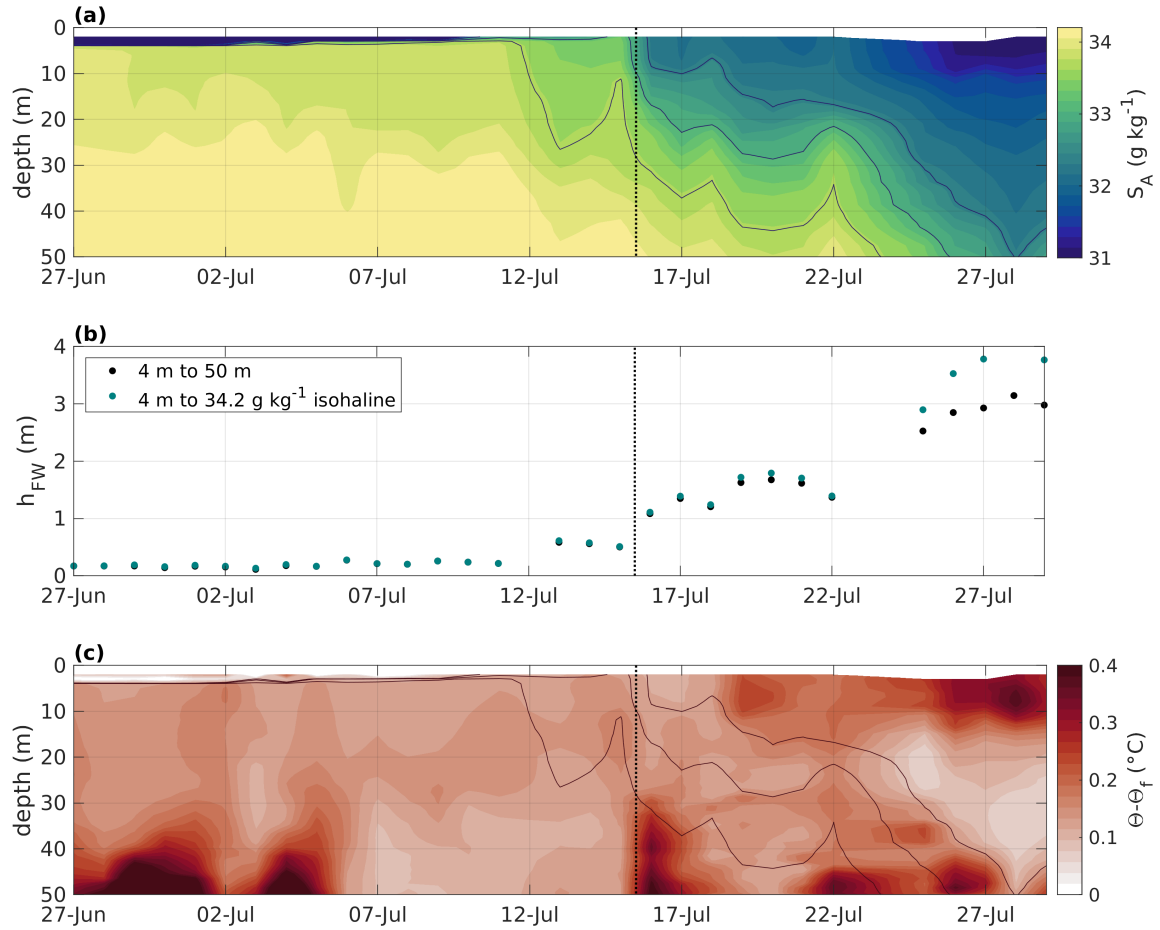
(a)

depth (m)

0
10
20
30
40
50

27-Jun 02-Jul 07-Jul 12-Jul 17-Jul 22-Jul 27-Jul

$S_A$ (g kg$^{-1}$)

34
33
32
31

(b)

● 4 m to 50 m
● 4 m to 34.2 g kg$^{-1}$ isohaline

$h_{FW}$ (m)

4
3
2
1
0

27-Jun 02-Jul 07-Jul 12-Jul 17-Jul 22-Jul 27-Jul

(c)

depth (m)

0
10
20
30
40
50

27-Jun 02-Jul 07-Jul 12-Jul 17-Jul 22-Jul 27-Jul

$\Theta$-$\Theta_f$ (°C)

0.4
0.3
0.2
0.1
0